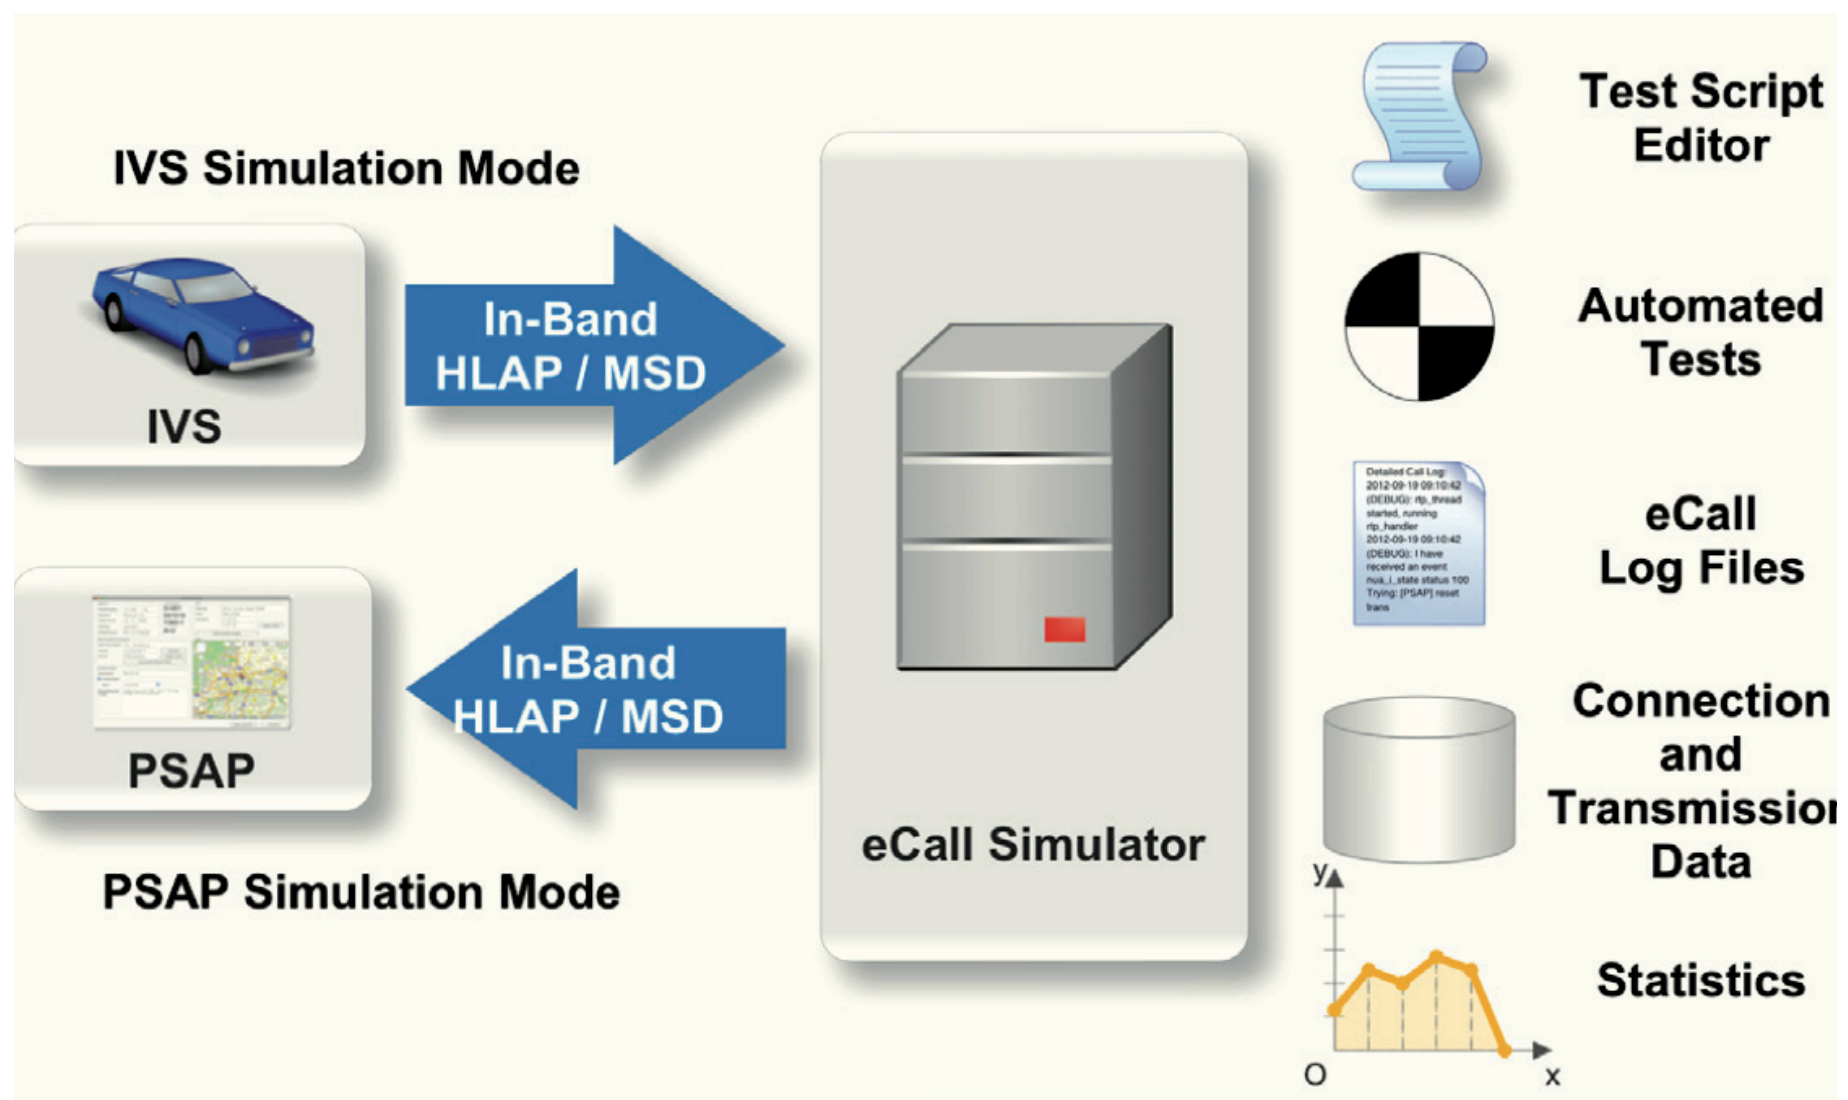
IVS Simulation Mode

IVS

In-Band HLAP / MSD

PSAP

In-Band HLAP / MSD

PSAP Simulation Mode

eCall Simulator

Test Script Editor

Automated Tests

Detailed Call Log: 2012-09-19 09:10:42 (DEBUG): rtp_thread started, running rtp_handler 2012-09-19 09:10:42 (DEBUG): I have received an event nua_i_state status 100 Trying: [PSAP] reset trans

eCall Log Files

Connection and Transmissio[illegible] Data

y

O

x

Statistics